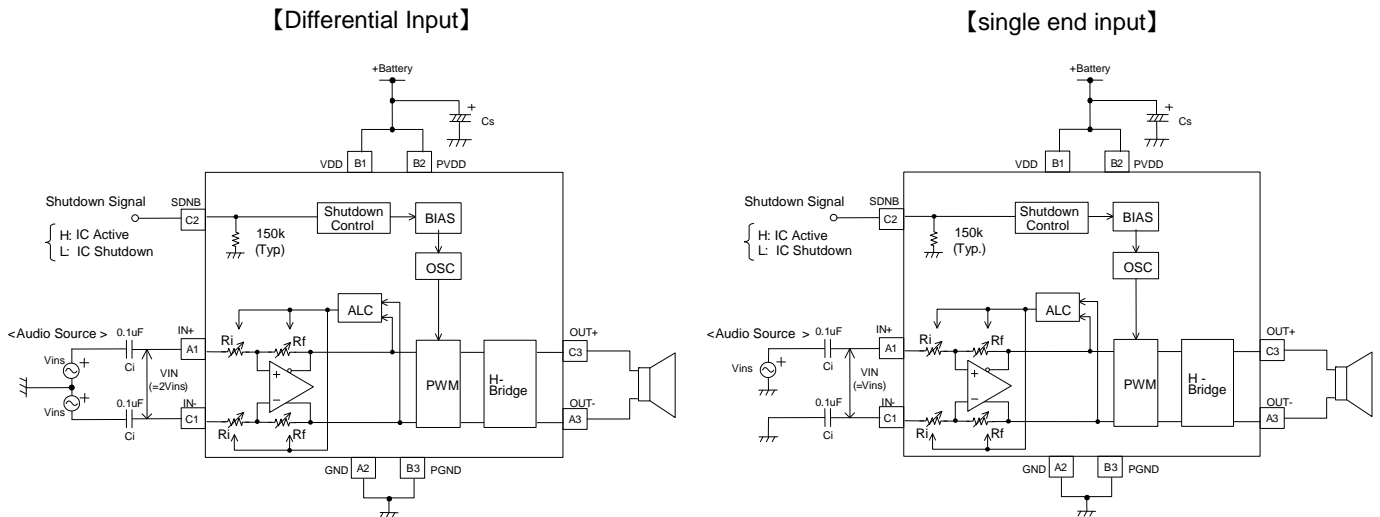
【Differential Input】

+Battery

+

Cs

VDD B1 B2 PVDD

Shutdown Signal SDNB C2

H: IC Active
L: IC Shutdown

150k (Typ)

Shutdown Control

BIAS

OSC

ALC

<Audio Source > 0.1uF IN+

Vins +

Ci

VIN (=2Vins)

A1

Ri Rf

+

−

PWM

H-Bridge

OUT+ C3

Vins +

0.1uF IN-

Ci

C1

Ri Rf

OUT- A3

GND A2 B3 PGND

【single end input】

+Battery

+

Cs

VDD B1 B2 PVDD

Shutdown Signal SDNB C2

H: IC Active
L: IC Shutdown

150k (Typ.)

Shutdown Control

BIAS

OSC

ALC

<Audio Source > 0.1uF IN+

Vins +

Ci

VIN (=Vins)

A1

Ri Rf

+

−

PWM

H-Bridge

OUT+ C3

0.1uF IN-

Ci

C1

Ri Rf

OUT- A3

GND A2 B3 PGND